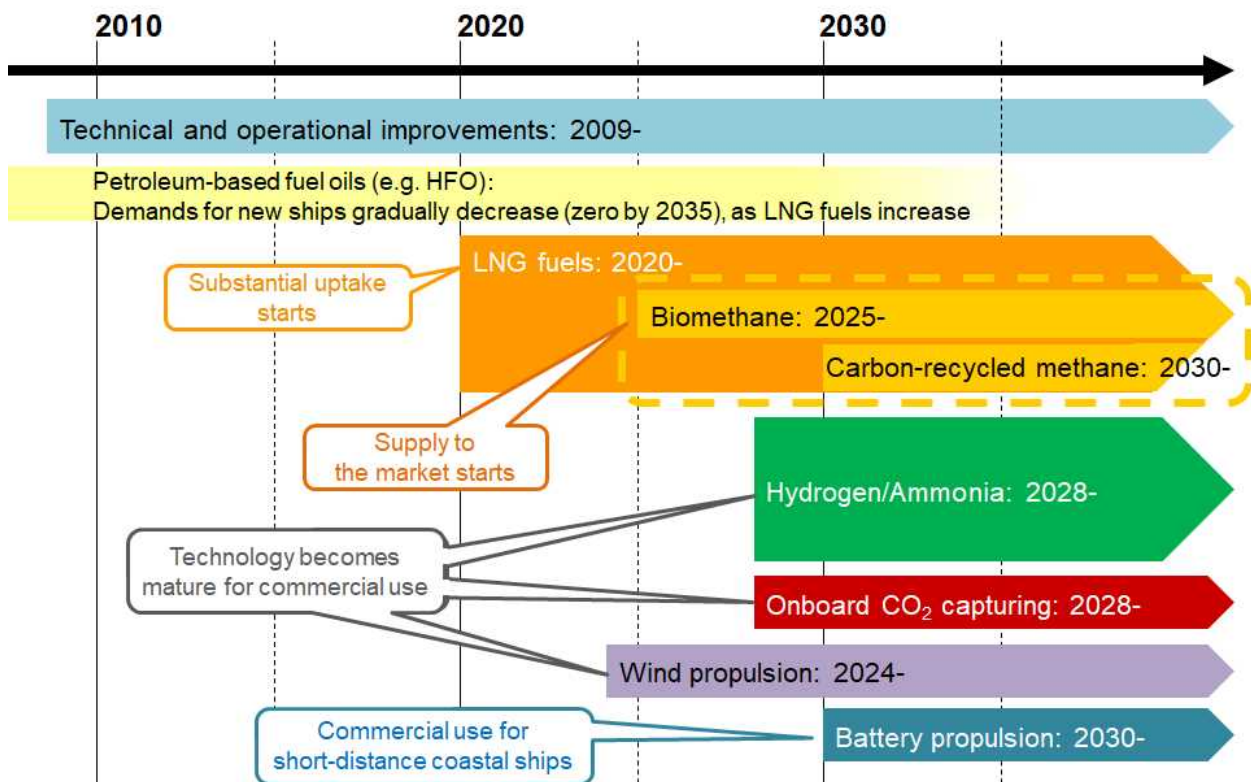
2010
2020
2030

Technical and operational improvements: 2009-

Petroleum-based fuel oils (e.g. HFO):
Demands for new ships gradually decrease (zero by 2035), as LNG fuels increase

Substantial uptake starts

LNG fuels: 2020-

Biomethane: 2025-

Carbon-recycled methane: 2030-

Supply to the market starts

Hydrogen/Ammonia: 2028-

Technology becomes mature for commercial use

Onboard $CO_2$ capturing: 2028-

Wind propulsion: 2024-

Commercial use for short-distance coastal ships

Battery propulsion: 2030-